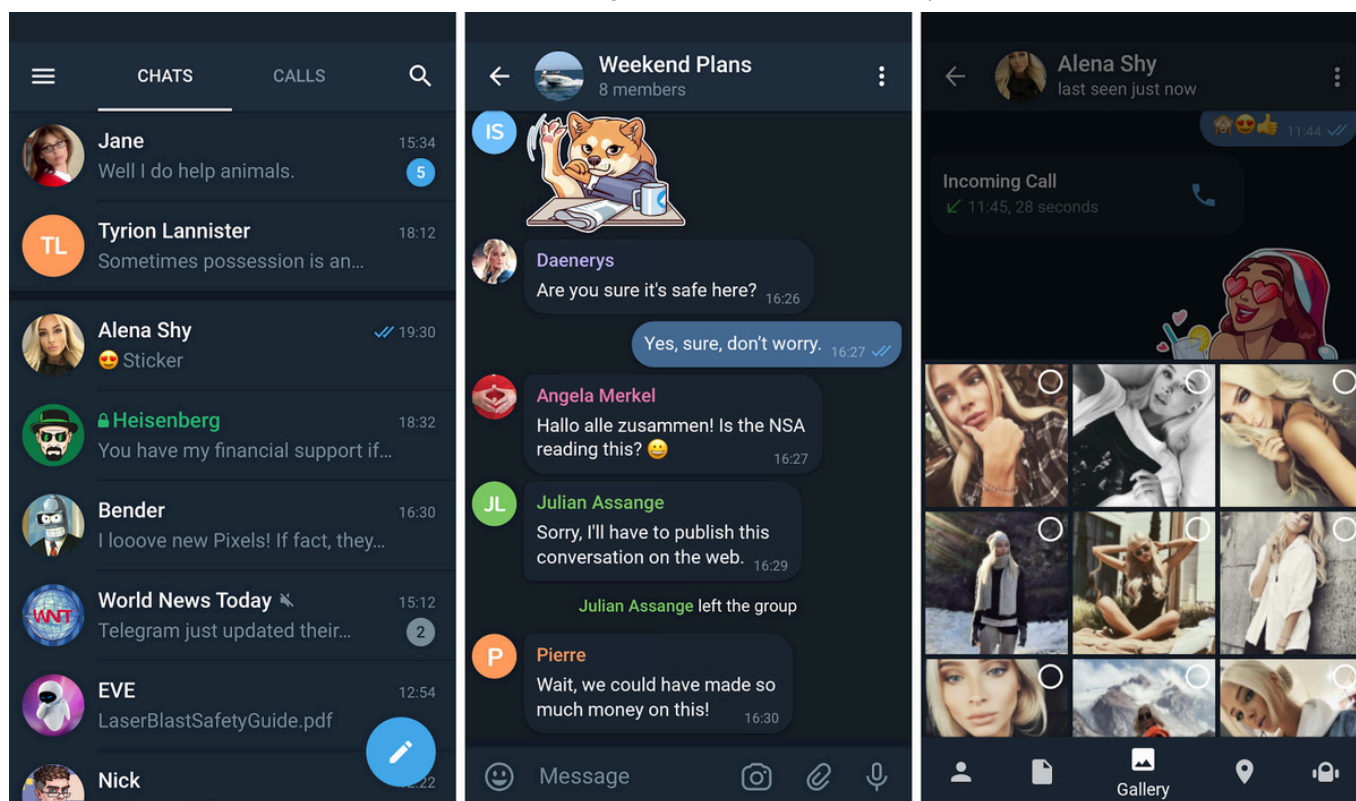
CHATS CALLS

Jane 15:34
Well I do help animals. 5

TL Tyrion Lannister 18:12
Sometimes possession is an...

Alena Shy 19:30
😍 Sticker

Heisenberg 18:32
You have my financial support if...

Bender 16:30
I looove new Pixels! If fact, they...

World News Today 15:12
Telegram just updated their... 2

EVE 12:54
LaserBlastSafetyGuide.pdf

Nick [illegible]22

Weekend Plans
8 members

IS

Daenerys
Are you sure it's safe here? 16:26

Yes, sure, don't worry. 16:27

Angela Merkel
Hallo alle zusammen! Is the NSA reading this? 😀 16:27

JL Julian Assange
Sorry, I'll have to publish this conversation on the web. 16:29

Julian Assange left the group

P Pierre
Wait, we could have made so much money on this! 16:30

Message

Alena Shy
last seen just now

🙈😍👍 11:44

Incoming Call
11:45, 28 seconds

Gallery